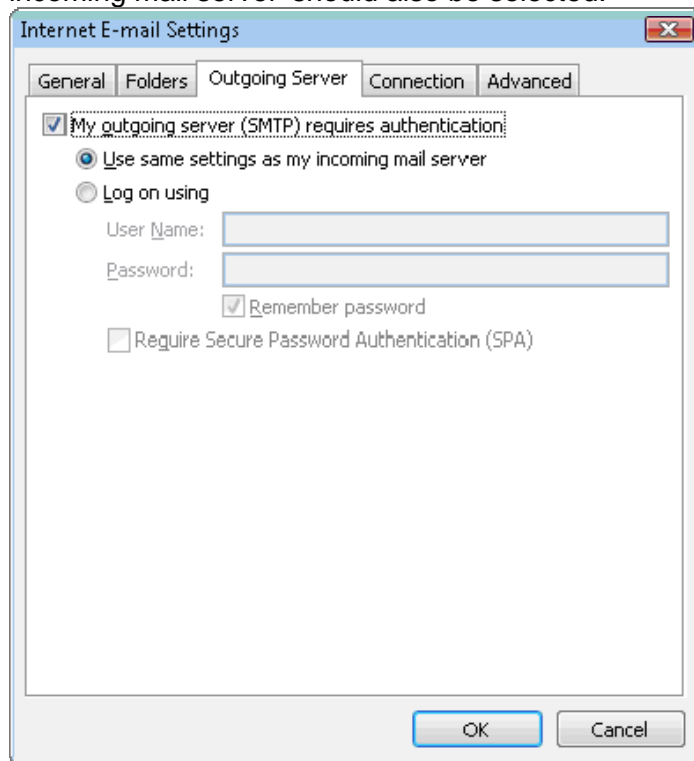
incoming mail server" should also be selected.

Internet E-mail Settings

General | Folders | Outgoing Server | Connection | Advanced

My outgoing server (SMTP) requires authentication

Use same settings as my incoming mail server

Log on using

User Name:

Password:

Remember password

Require Secure Password Authentication (SPA)

OK | Cancel